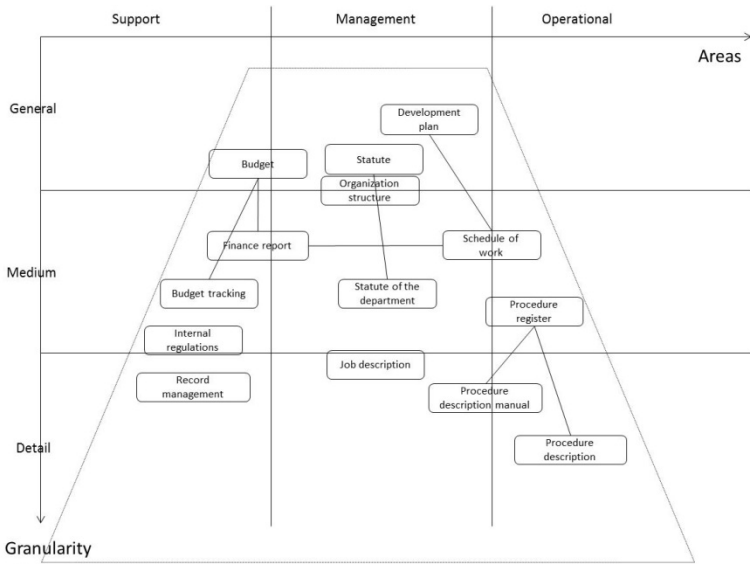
Support
Management
Operational
Areas

General
Medium
Detail
Granularity

Development plan
Budget
Statute
Organization structure
Finance report
Schedule of work
Budget tracking
Statute of the department
Procedure register
Internal regulations
Job description
Record management
Procedure description manual
Procedure description